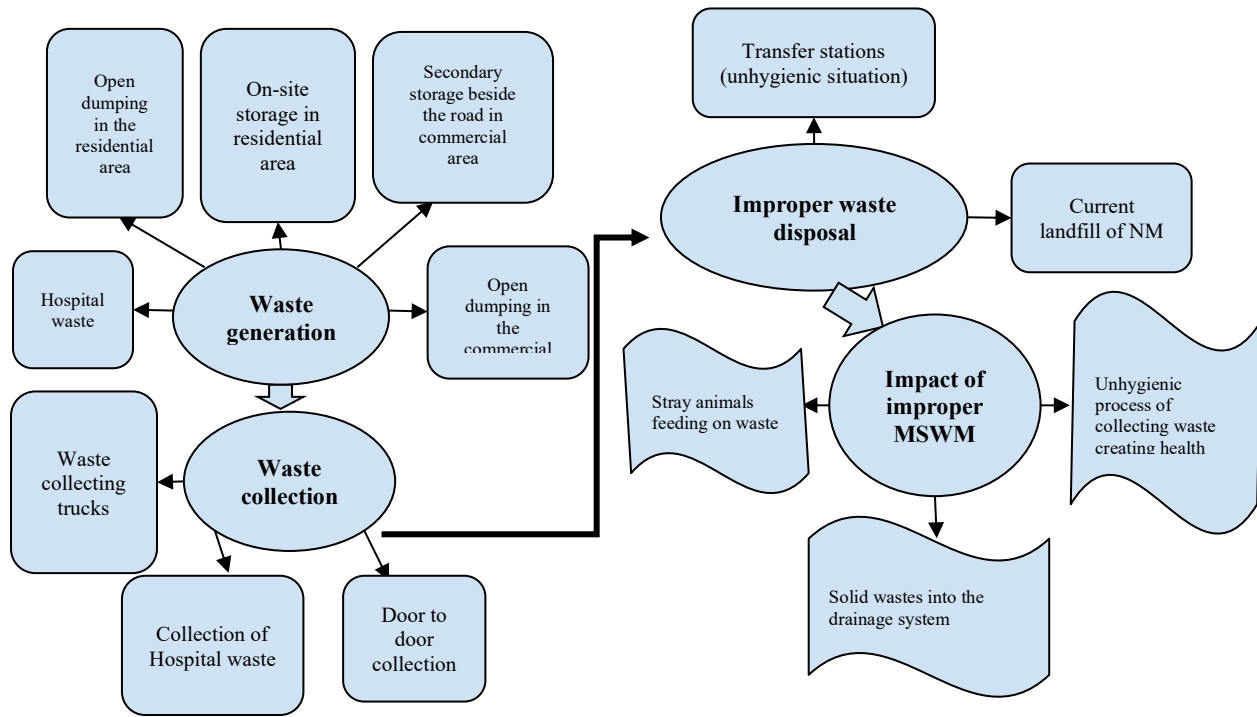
Open dumping in the residential area

On-site storage in residential area

Secondary storage beside the road in commercial area

Hospital waste

Waste generation

Open dumping in the commercial

Waste collecting trucks

Waste collection

Collection of Hospital waste

Door to door collection

Transfer stations (unhygienic situation)

Improper waste disposal

Current landfill of NM

Stray animals feeding on waste

Impact of improper MSWM

Unhygienic process of collecting waste creating health

Solid wastes into the drainage system